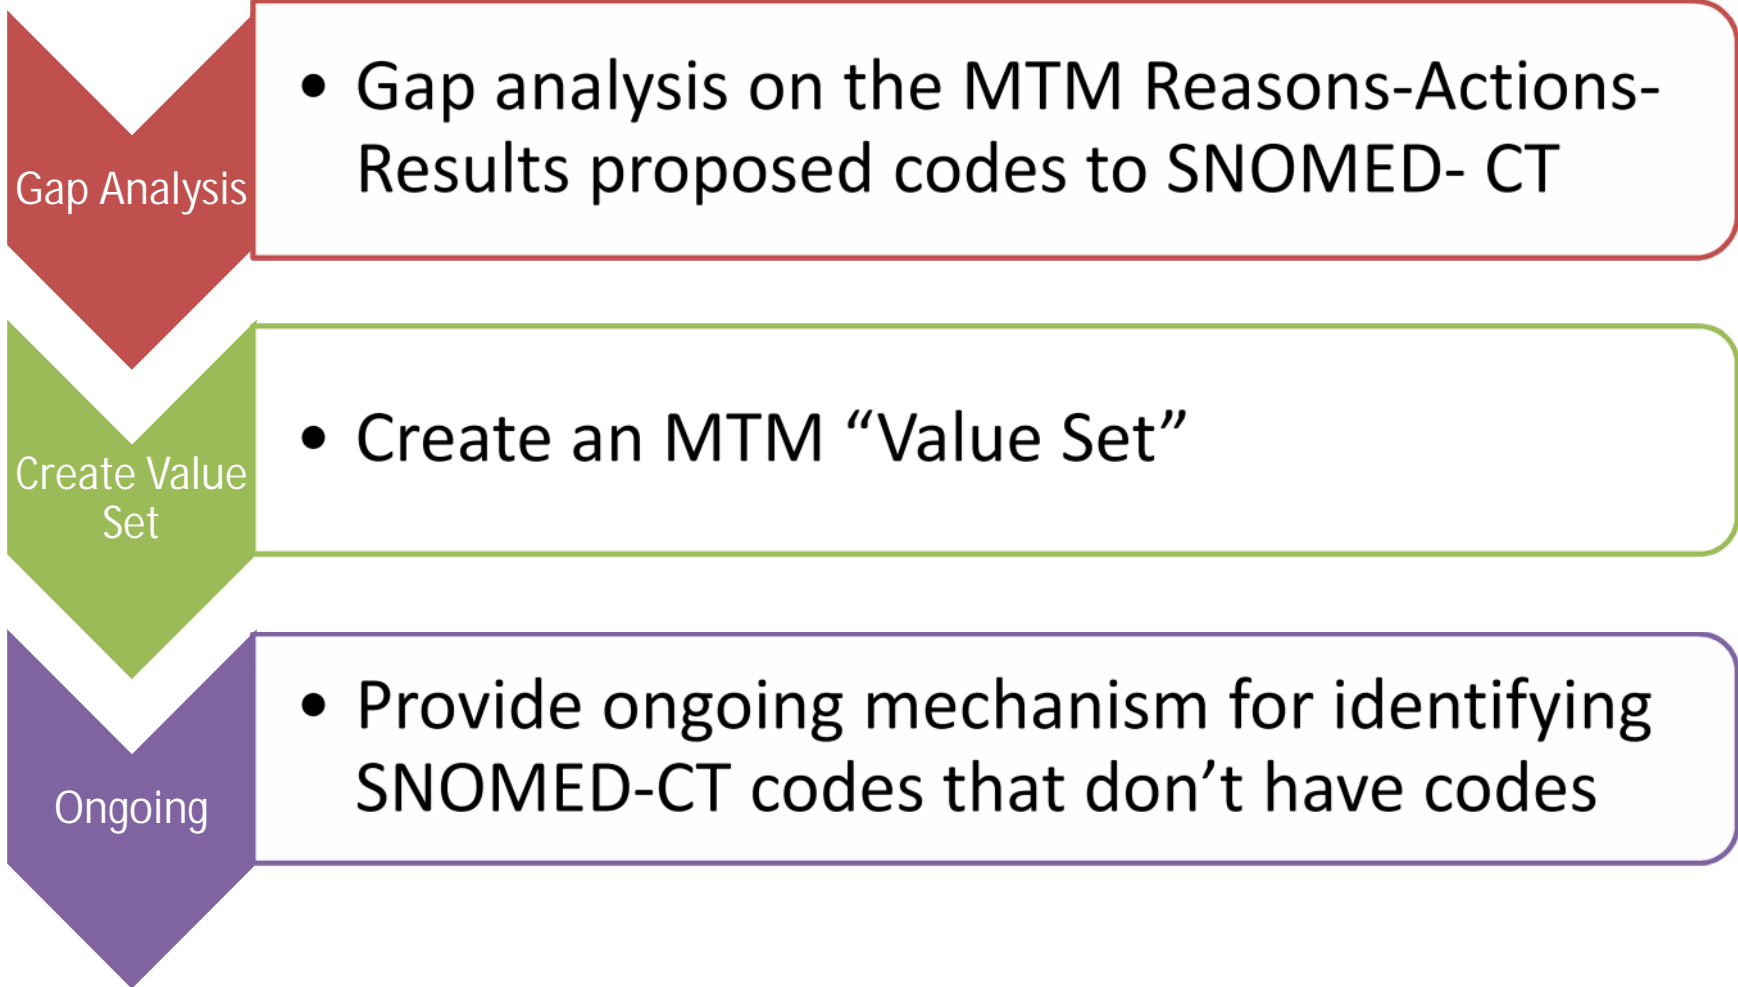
Gap Analysis

• Gap analysis on the MTM Reasons-Actions-Results proposed codes to SNOMED- CT

Create Value Set

• Create an MTM “Value Set”

Ongoing

• Provide ongoing mechanism for identifying SNOMED-CT codes that don’t have codes